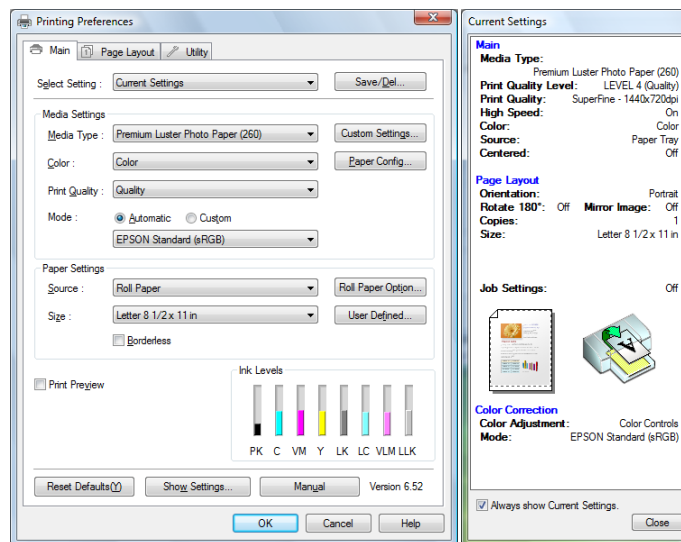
Printing Preferences

Main | Page Layout | Utility

Select Setting : Current Settings | Save/Del...

Media Settings
Media Type : Premium Luster Photo Paper (260) | Custom Settings...
Color : Color | Paper Config...
Print Quality : Quality
Mode : Automatic Custom
EPSON Standard (sRGB)

Paper Settings
Source : Roll Paper | Roll Paper Option...
Size : Letter 8 1/2 x 11 in | User Defined...
Borderless

Print Preview

Ink Levels
PK C VM Y LK LC VLM LLK

Reset Defaults(Y) | Show Settings... | Manual | Version 6.52

OK | Cancel | Help

Current Settings

Main
Media Type:
Premium Luster Photo Paper (260)
Print Quality Level: LEVEL 4 (Quality)
Print Quality: SuperFine - 1440x720dpi
High Speed: On
Color: Color
Source: Paper Tray
Centered: Off

Page Layout
Orientation: Portrait
Rotate 180°: Off Mirror Image: Off
Copies: 1
Size: Letter 8 1/2 x 11 in

Job Settings: Off

Color Correction
Color Adjustment: Color Controls
Mode: EPSON Standard (sRGB)

Always show Current Settings.
Close